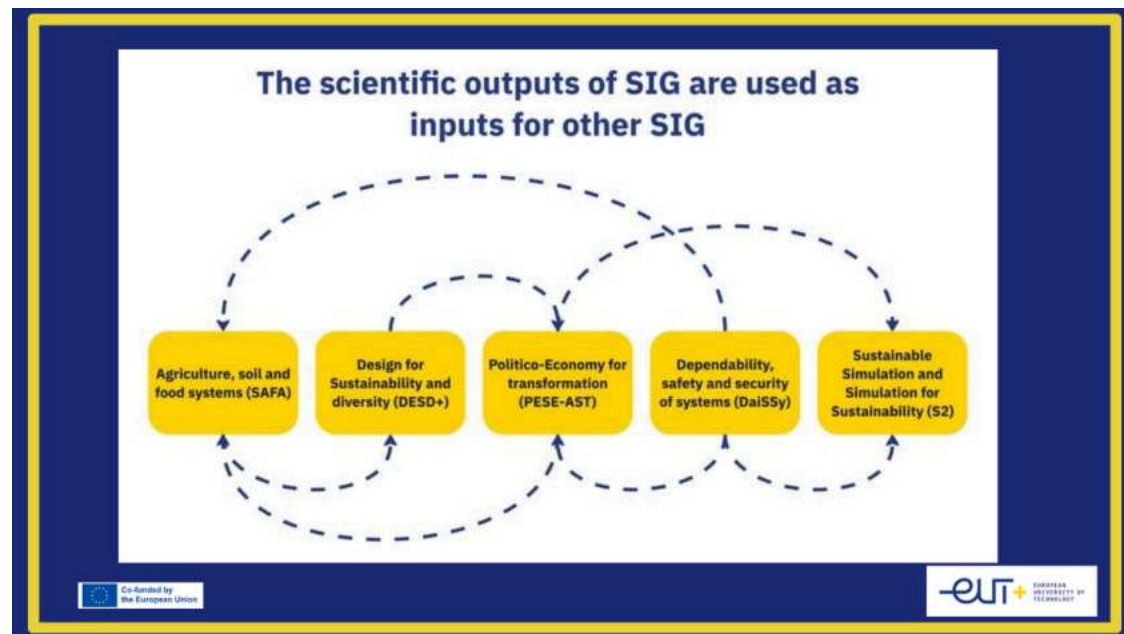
The scientific outputs of SIG are used as inputs for other SIG

Agriculture, soil and food systems (SAFA)

Design for Sustainability and diversity (DESD+)

Politico-Economy for transformation (PESE-AST)

Dependability, safety and security of systems (DaiSSy)

Sustainable Simulation and Simulation for Sustainability (S2)

Co-funded by the European Union

EUT+ EUROPEAN UNIVERSITY OF TECHNOLOGY